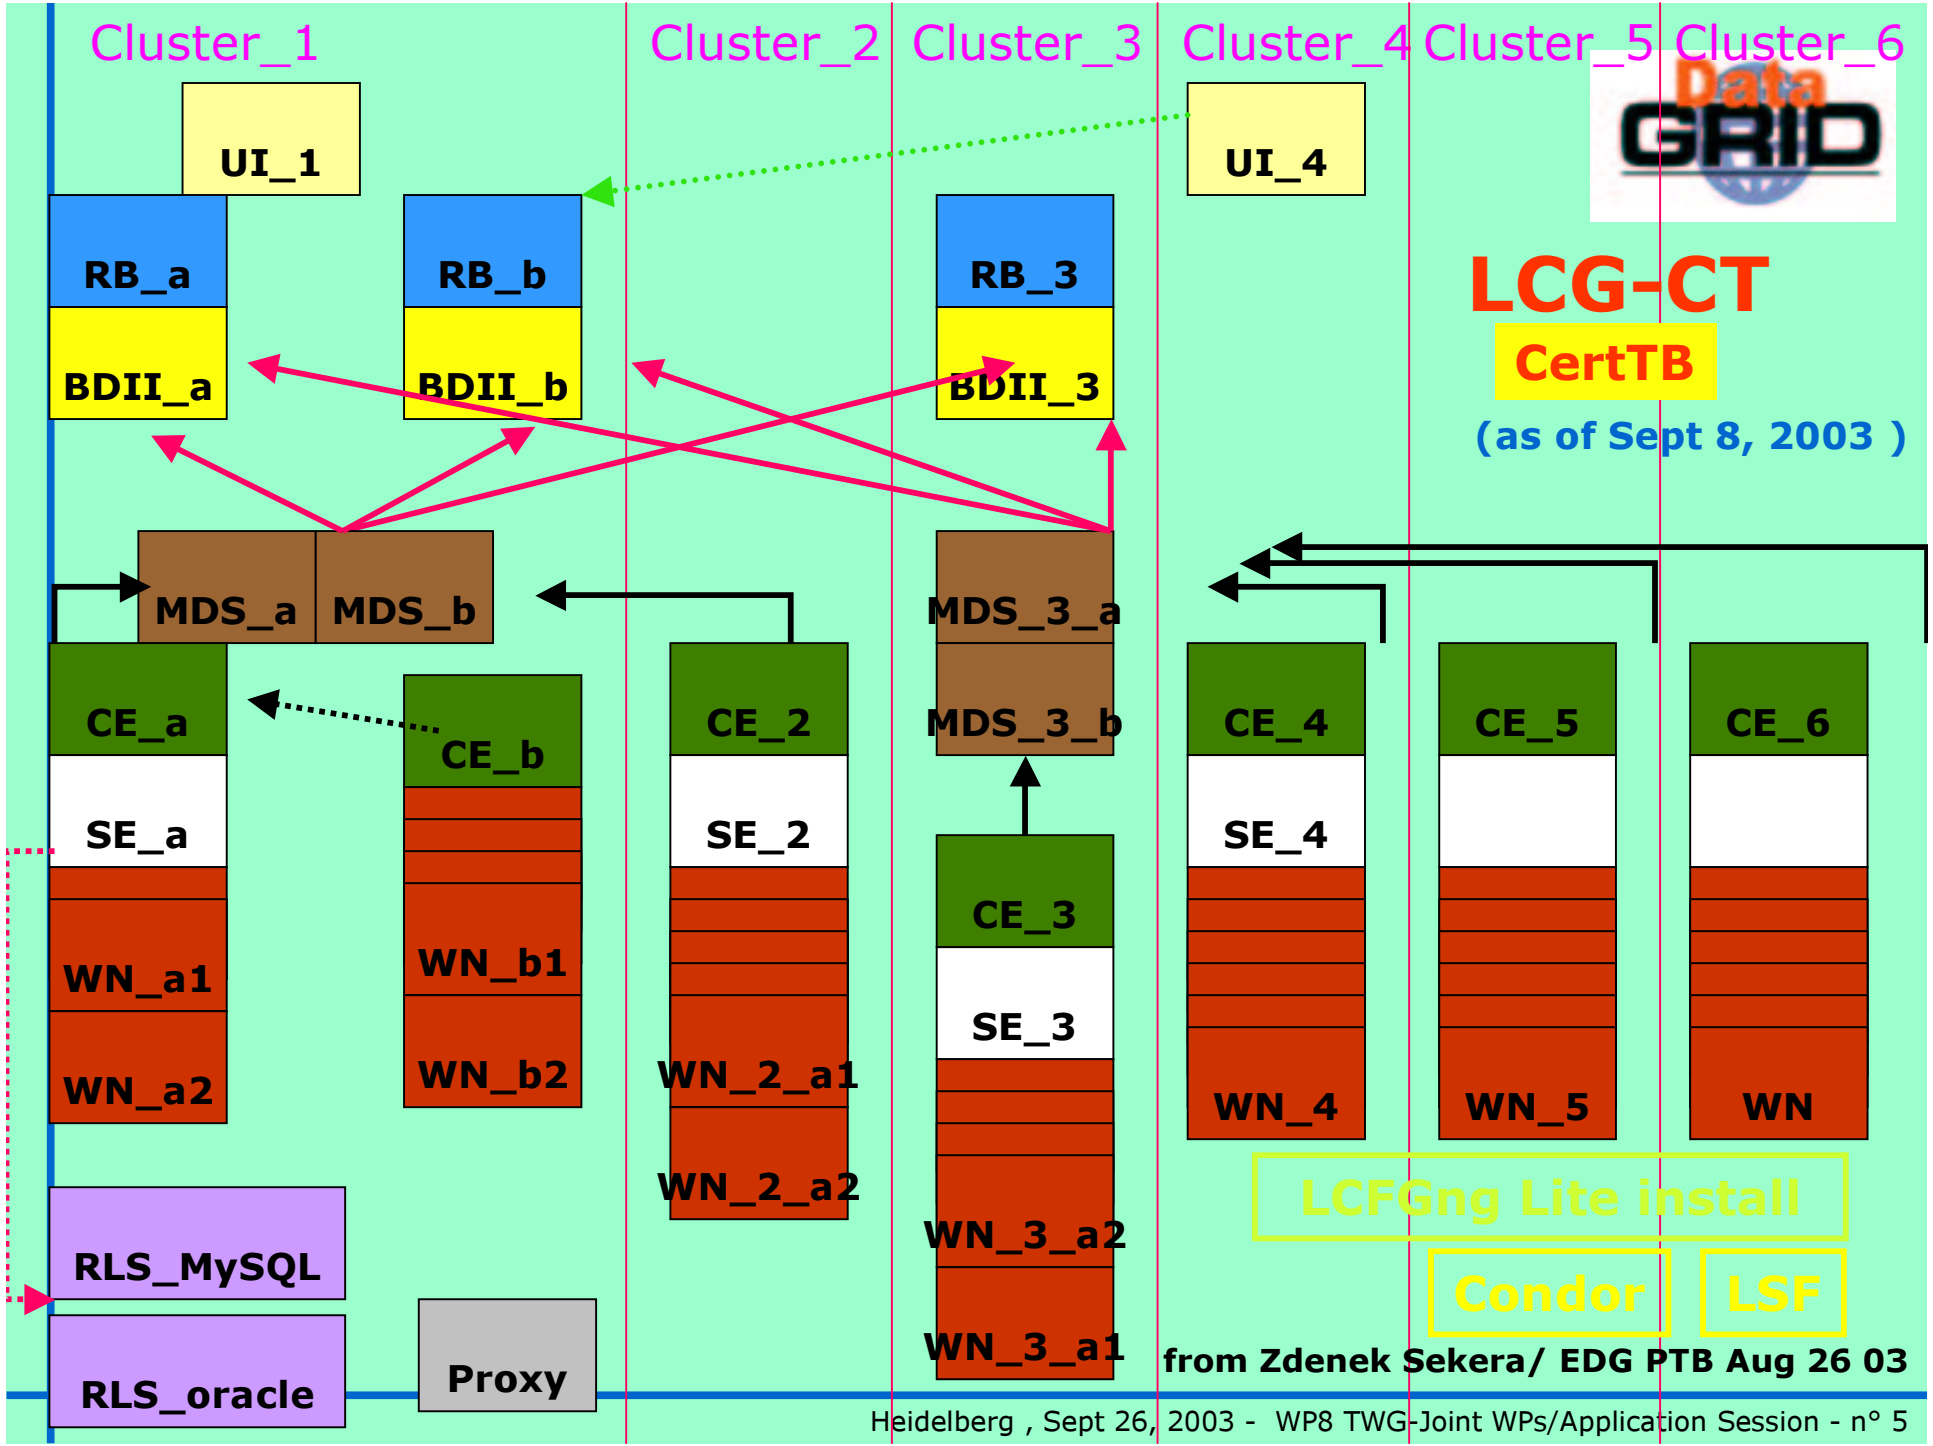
Cluster_1 Cluster_2 Cluster_3 Cluster_4 Cluster_5 Cluster_6

DataGRID

UI_1

UI_4

RB_a

BDII_a

RB_b

BDII_b

RB_3

BDII_3

LCG-CT

CertTB

(as of Sept 8, 2003 )

MDS_a MDS_b

MDS_3_a

MDS_3_b

CE_a

SE_a

WN_a1

WN_a2

CE_b

WN_b1

WN_b2

CE_2

SE_2

WN_2_a1

WN_2_a2

CE_3

SE_3

WN_3_a2

WN_3_a1

CE_4

SE_4

WN_4

CE_5

WN_5

CE_6

WN

LCFGng Lite install

Condor

LSF

RLS_MySQL

RLS_oracle

Proxy

from Zdenek Sekera/ EDG PTB Aug 26 03

Heidelberg , Sept 26, 2003 - WP8 TWG-Joint WPs/Application Session - n° 5